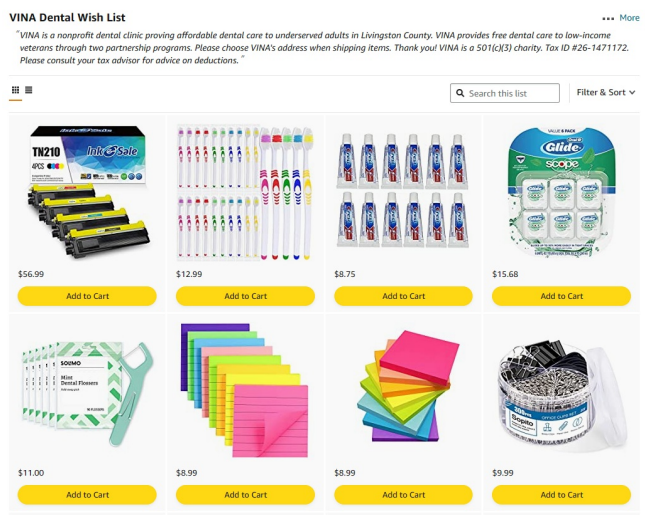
VINA Dental Wish List

••• More

"VINA is a nonprofit dental clinic proving affordable dental care to underserved adults in Livingston County. VINA provides free dental care to low-income veterans through two partnership programs. Please choose VINA's address when shipping items. Thank you! VINA is a 501(c)(3) charity. Tax ID #26-1471172. Please consult your tax advisor for advice on deductions."

Search this list

Filter & Sort

InkSale
TN210
4PCS

$56.99
Add to Cart

$12.99
Add to Cart

$8.75
Add to Cart

VALUE 6 PACK
Glide
scope

$15.68
Add to Cart

SOLIMO
Mint Dental Flossers

$11.00
Add to Cart

$8.99
Add to Cart

$8.99
Add to Cart

Sopito

$9.99
Add to Cart